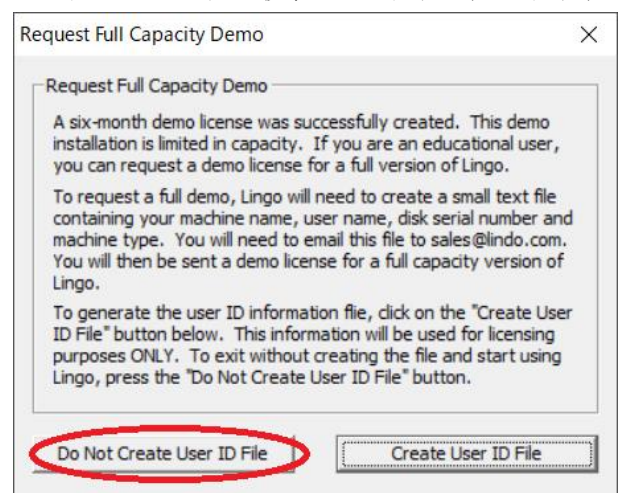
Request Full Capacity Demo

×

Request Full Capacity Demo

A six-month demo license was successfully created. This demo installation is limited in capacity. If you are an educational user, you can request a demo license for a full version of Lingo.

To request a full demo, Lingo will need to create a small text file containing your machine name, user name, disk serial number and machine type. You will need to email this file to sales@lindo.com. You will then be sent a demo license for a full capacity version of Lingo.

To generate the user ID information flie, click on the "Create User ID File" button below. This information will be used for licensing purposes ONLY. To exit without creating the file and start using Lingo, press the "Do Not Create User ID File" button.

Do Not Create User ID File

Create User ID File